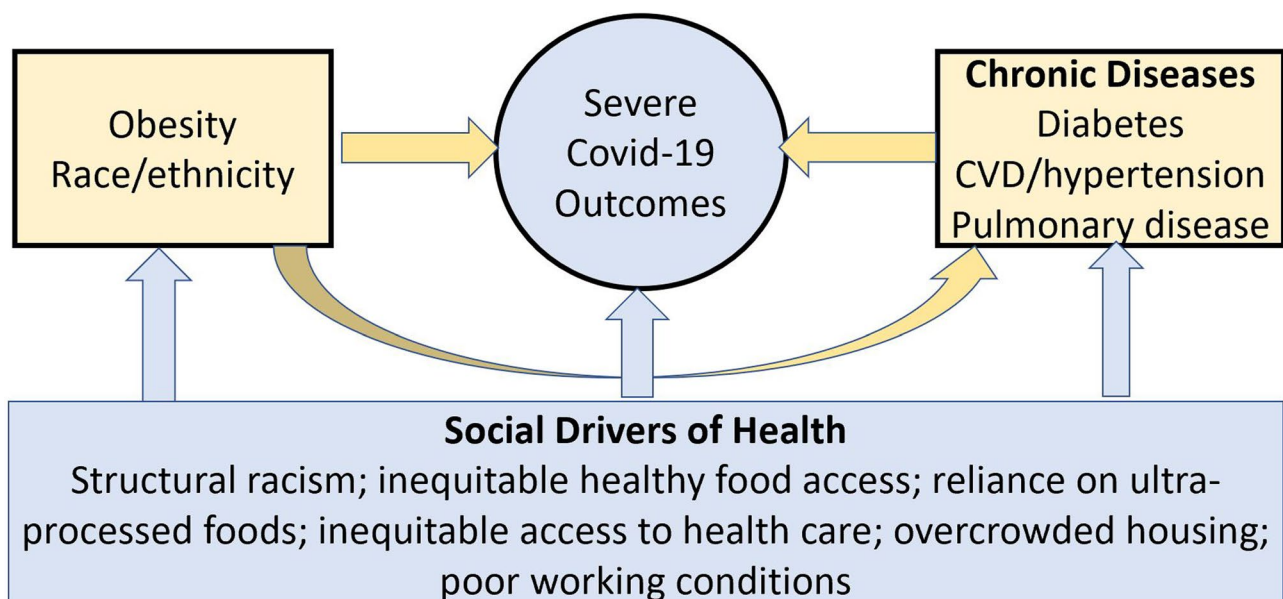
Obesity
Race/ethnicity

Severe
Covid-19
Outcomes

**Chronic Diseases**
Diabetes
CVD/hypertension
Pulmonary disease

**Social Drivers of Health**
Structural racism; inequitable healthy food access; reliance on ultra-processed foods; inequitable access to health care; overcrowded housing; poor working conditions